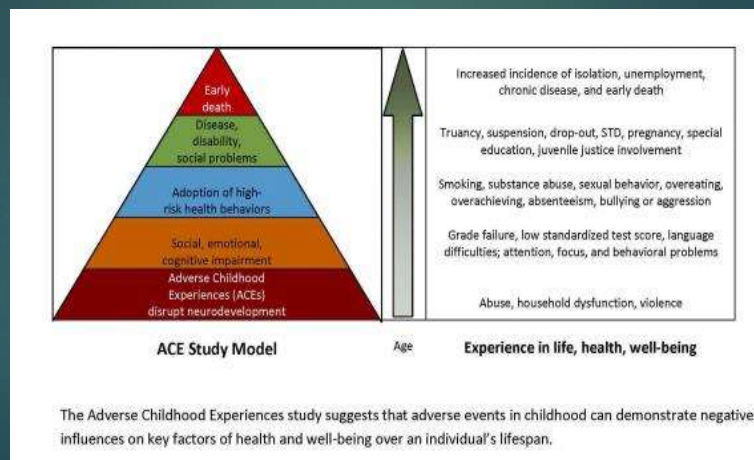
Early death

Disease, disability, social problems

Adoption of high-risk health behaviors

Social, emotional, cognitive impairment

Adverse Childhood Experiences (ACEs) disrupt neurodevelopment

ACE Study Model

Age

Increased incidence of isolation, unemployment, chronic disease, and early death

Truancy, suspension, drop-out, STD, pregnancy, special education, juvenile justice involvement

Smoking, substance abuse, sexual behavior, overeating, overachieving, absenteeism, bullying or aggression

Grade failure, low standardized test score, language difficulties; attention, focus, and behavioral problems

Abuse, household dysfunction, violence

Experience in life, health, well-being

The Adverse Childhood Experiences study suggests that adverse events in childhood can demonstrate negative influences on key factors of health and well-being over an individual's lifespan.